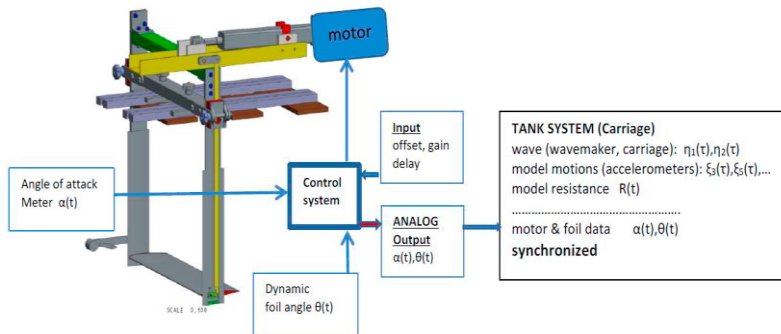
motor

Input
offset, gain
delay

TANK SYSTEM (Carriage)
wave (wavemaker, carriage): $\eta_1(\tau)$,$\eta_2(\tau)$
model motions (accelerometers): $\xi_3(\tau)$,$\xi_5(\tau)$,...
model resistance R(t)
.........................................................
motor & foil data $\alpha(t)$,$\theta(t)$
synchronized

Angle of attack
Meter $\alpha(t)$

Control
system

ANALOG
Output
$\alpha(t)$,$\theta(t)$

Dynamic
foil angle $\theta(t)$

SCALE 0.500